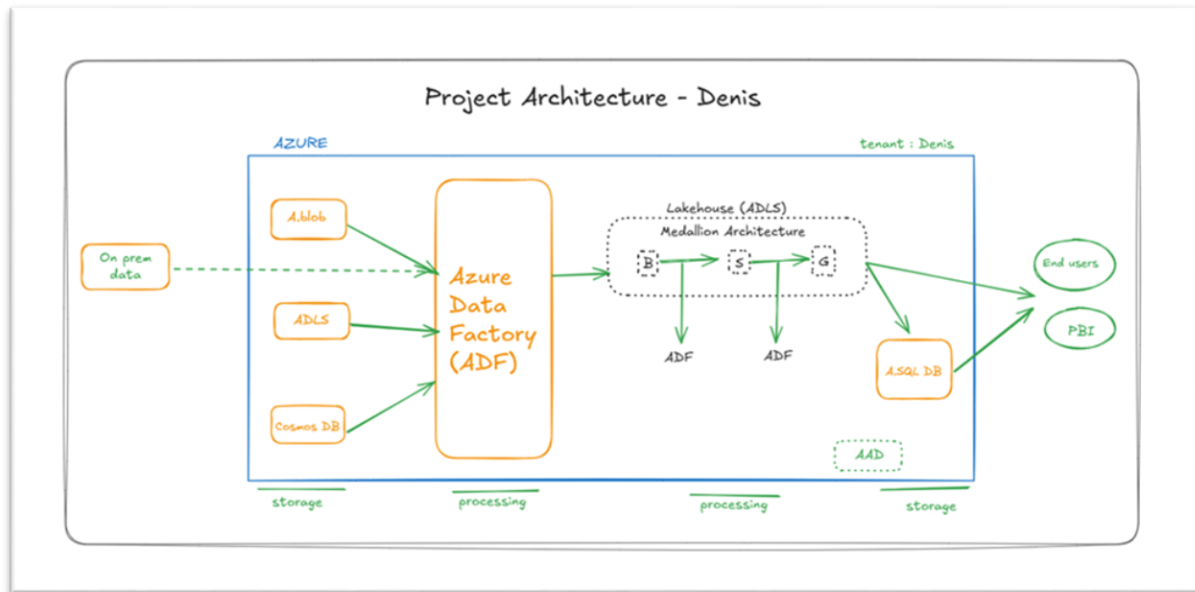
Project Architecture - Denis

AZURE

tenant : Denis

On prem data

A.blob

ADLS

Cosmos DB

Azure Data Factory (ADF)

Lakehouse (ADLS)
Medallion Architecture

B

S

G

ADF

ADF

A.SQL DB

AAD

End users

PBI

storage

processing

processing

storage